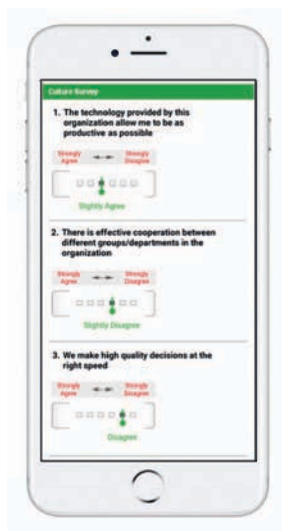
Culture Survey

1. The technology provided by this organization allow me to be as productive as possible

Strongly Agree

Strongly Disagree

Slightly Agree

2. There is effective cooperation between different groups/departments in the organization

Strongly Agree

Strongly Disagree

Slightly Disagree

3. We make high quality decisions at the right speed

Strongly Agree

Strongly Disagree

Disagree